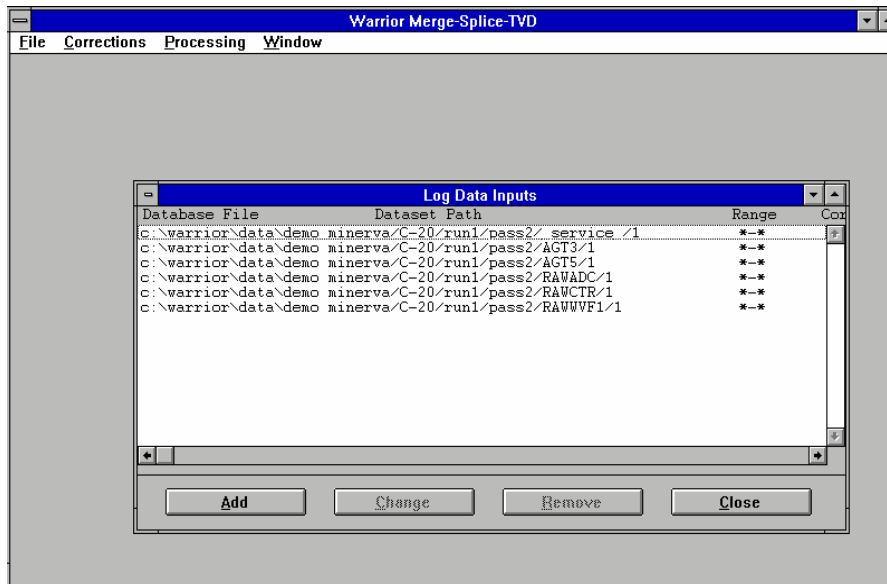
Warrior Merge-Splice-TVD

File Corrections Processing Window

Log Data Inputs

| Database File | Dataset Path | Range | Cor |
|---|---|---|---|
| c:\warrior\data\demo | minerva/C-20/run1/pass2/_service_/1 | *-* | |
| c:\warrior\data\demo | minerva/C-20/run1/pass2/AGT3/1 | *-* | |
| c:\warrior\data\demo | minerva/C-20/run1/pass2/AGT5/1 | *-* | |
| c:\warrior\data\demo | minerva/C-20/run1/pass2/RAWADC/1 | *-* | |
| c:\warrior\data\demo | minerva/C-20/run1/pass2/RAWCTR/1 | *-* | |
| c:\warrior\data\demo | minerva/C-20/run1/pass2/RAWWVF1/1 | *-* | |

Add Change Remove Close